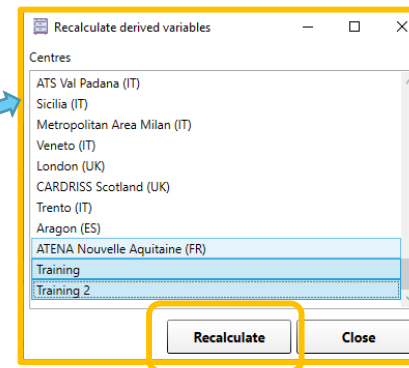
Recalculate derived variables

Centres

ATS Val Padana (IT)
Sicilia (IT)
Metropolitan Area Milan (IT)
Veneto (IT)
London (UK)
CARDRISS Scotland (UK)
Trento (IT)
Aragon (ES)
ATENA Nouvelle Aquitaine (FR)
Training
Training 2

Recalculate
Close